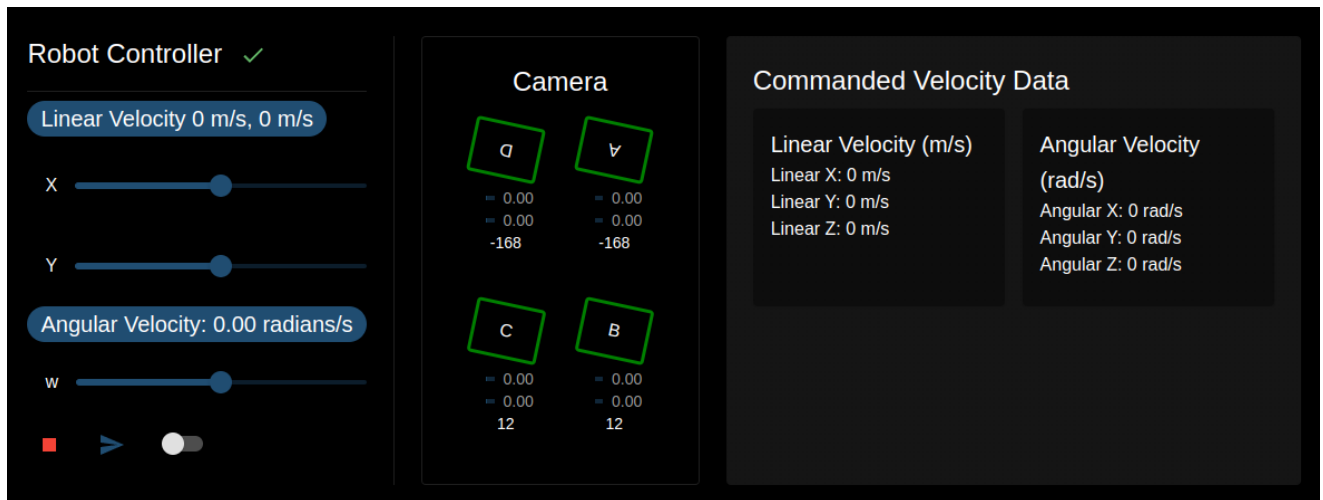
Robot Controller ✓

Linear Velocity 0 m/s, 0 m/s

X

Y

Angular Velocity: 0.00 radians/s

w

Camera

D

A

0.00
0.00
-168

0.00
0.00
-168

C

B

0.00
0.00
12

0.00
0.00
12

Commanded Velocity Data

Linear Velocity (m/s)
Linear X: 0 m/s
Linear Y: 0 m/s
Linear Z: 0 m/s

Angular Velocity (rad/s)
Angular X: 0 rad/s
Angular Y: 0 rad/s
Angular Z: 0 rad/s